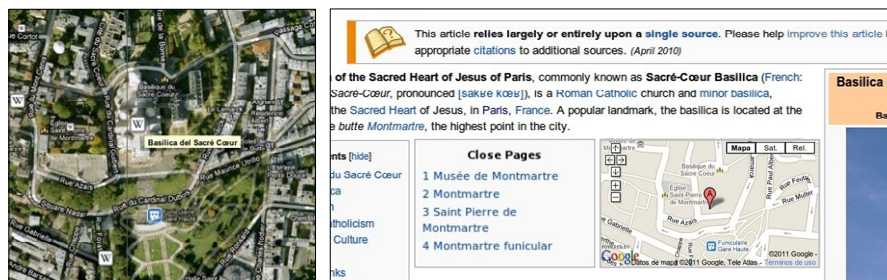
Cortot
W
W
Basilica del Sacré Cœur
Rue Azais
Cardinal Dubois
Rue Lamarck
Rue Ronsard
Rue Paul Albert

This article relies largely or entirely upon a single source. Please help improve this article
appropriate citations to additional sources. (April 2010)

of the Sacred Heart of Jesus of Paris, commonly known as Sacré-Cœur Basilica (French: Sacré-Cœur, pronounced [sakʁe kœʁ]), is a Roman Catholic church and minor basilica, the Sacred Heart of Jesus, in Paris, France. A popular landmark, the basilica is located at the butte Montmartre, the highest point in the city.

Basilica

nts [hide]
du Sacré Cœur
ca
n
atholicism
Culture
nks

Close Pages
1 Musée de Montmartre
2 Montmartre
3 Saint Pierre de Montmartre
4 Montmartre funicular

Mapa Sat. Rel.
Basilique du Sacré Cœur
Eglise Saint-Pierre de Montmartre
Rue Azais
Rue Paul Albert
Rue Feutrier
Rue Muller
Funiculaire Gare Haute
Google
Datos de mapa ©2011 Google, Tele Atlas - Términos de uso
©2011 Google -